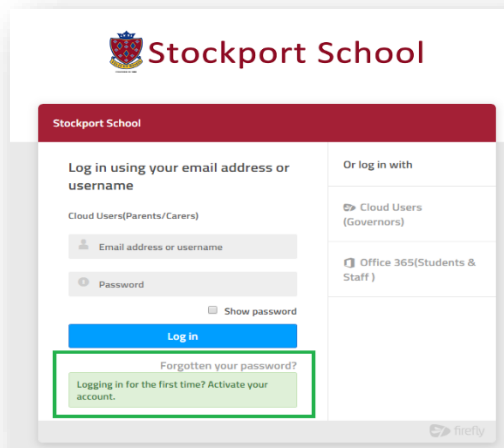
Stockport School

Stockport School

Log in using your email address or username

Cloud Users(Parents/Carers)

Email address or username

Password

Show password

Log in

Forgotten your password?

Logging in for the first time? Activate your account.

Or log in with

Cloud Users (Governors)

Office 365(Students & Staff )

firefly